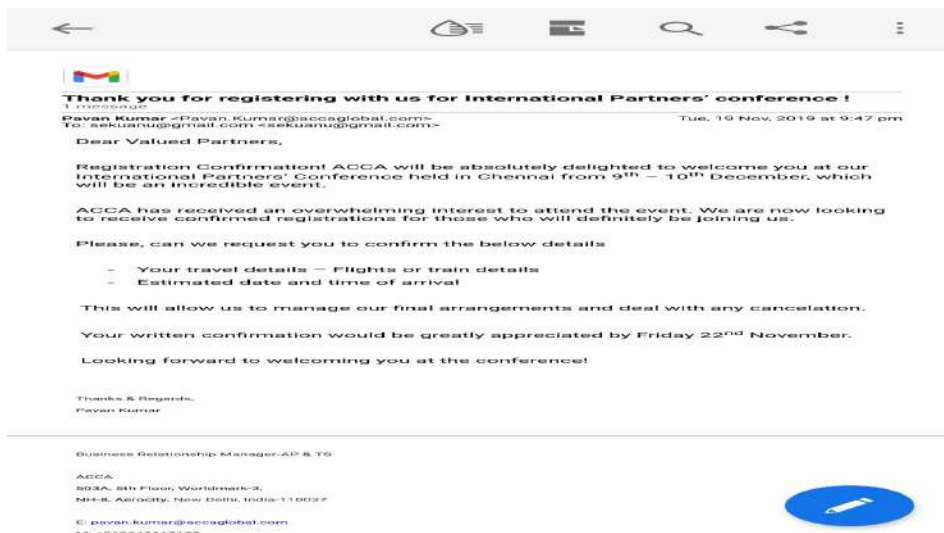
Thank you for registering with us for International Partners' conference !
1 message

Pavan Kumar <Pavan.Kumar@accaglobal.com>
To: sekuanu@gmail.com <sekuanu@gmail.com>

Tue, 19 Nov, 2019 at 9:47 pm

Dear Valued Partners,

Registration Confirmation! ACCA will be absolutely delighted to welcome you at our International Partners' Conference held in Chennai from 9$^{th}$ – 10$^{th}$ December, which will be an incredible event.

ACCA has received an overwhelming interest to attend the event. We are now looking to receive confirmed registrations for those who will definitely be joining us.

Please, can we request you to confirm the below details

- Your travel details – Flights or train details
- Estimated date and time of arrival

This will allow us to manage our final arrangements and deal with any cancelation.

Your written confirmation would be greatly appreciated by Friday 22$^{nd}$ November.

Looking forward to welcoming you at the conference!

Thanks & Regards,
Pavan Kumar

Business Relationship Manager-AP & TS

ACCA
503A, 5th Floor, Worldmark-3,
NH-8, Aerocity, New Delhi, India-110037

E: pavan.kumar@accaglobal.com
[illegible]